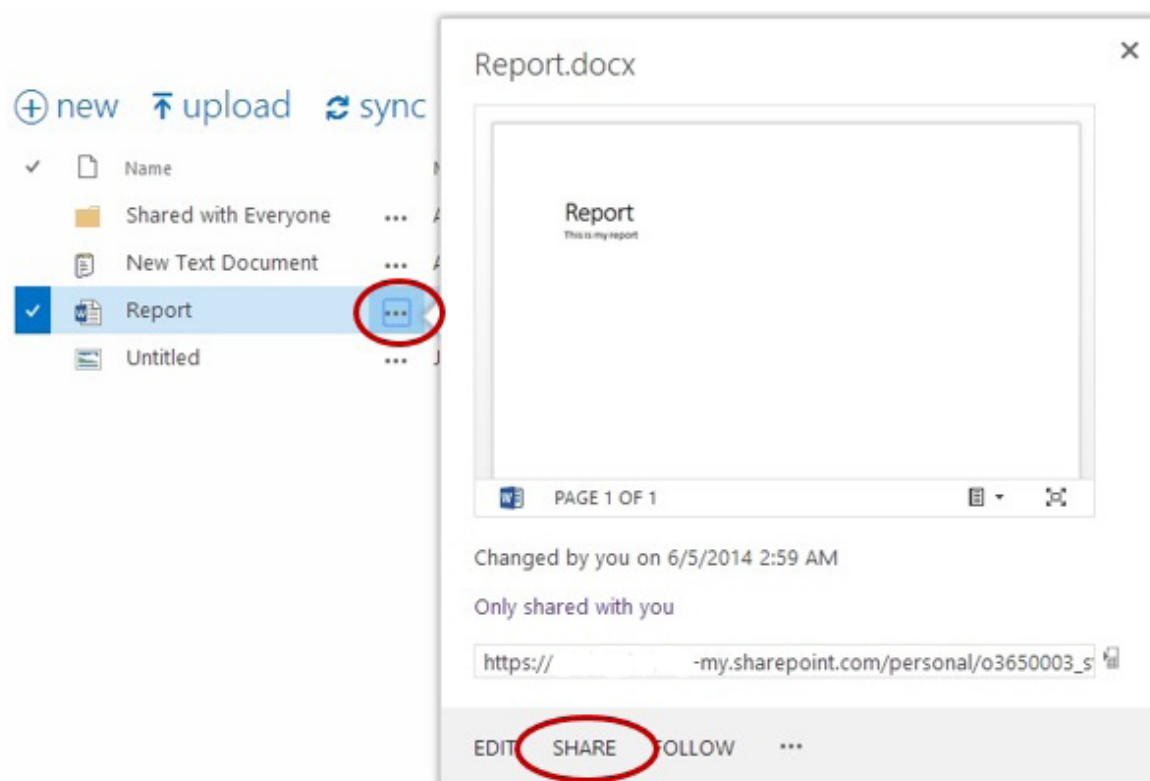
new upload sync

Name

Shared with Everyone

New Text Document

Report

Untitled

Report.docx

Report
This is my report

PAGE 1 OF 1

Changed by you on 6/5/2014 2:59 AM

Only shared with you

https:// -my.sharepoint.com/personal/o3650003_s

EDIT SHARE FOLLOW ...